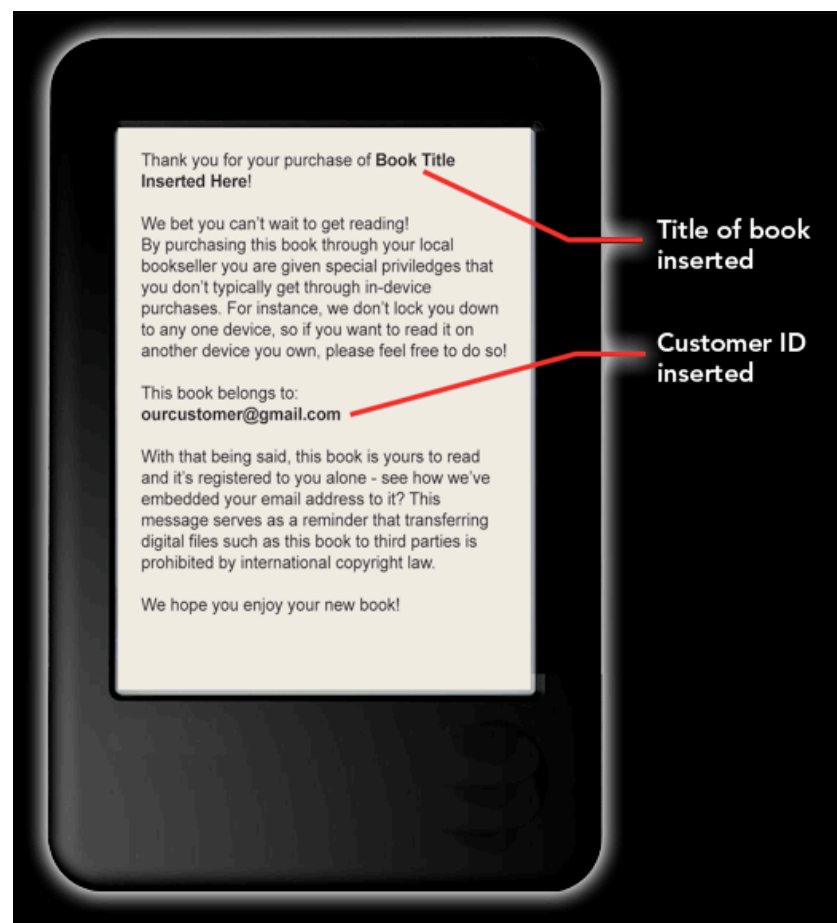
Thank you for your purchase of **Book Title Inserted Here**!

We bet you can't wait to get reading!
By purchasing this book through your local bookseller you are given special priviledges that you don't typically get through in-device purchases. For instance, we don't lock you down to any one device, so if you want to read it on another device you own, please feel free to do so!

This book belongs to:
**ourcustomer@gmail.com**

With that being said, this book is yours to read and it's registered to you alone - see how we've embedded your email address to it? This message serves as a reminder that transferring digital files such as this book to third parties is prohibited by international copyright law.

We hope you enjoy your new book!

Title of book inserted

Customer ID inserted